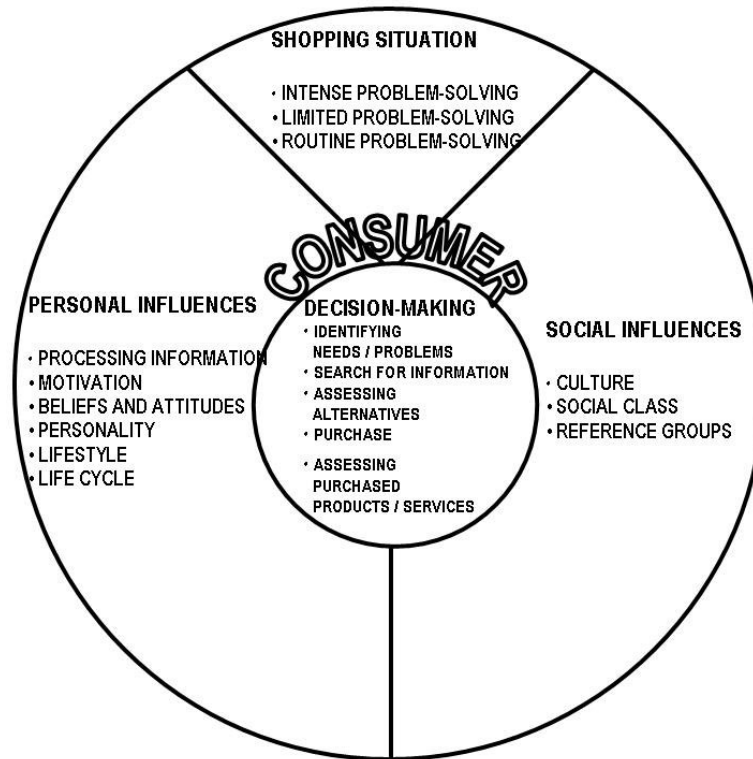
SHOPPING SITUATION

• INTENSE PROBLEM-SOLVING
• LIMITED PROBLEM-SOLVING
• ROUTINE PROBLEM-SOLVING

CONSUMER

DECISION-MAKING
• IDENTIFYING NEEDS / PROBLEMS
• SEARCH FOR INFORMATION
• ASSESSING ALTERNATIVES
• PURCHASE
• ASSESSING PURCHASED PRODUCTS / SERVICES

PERSONAL INFLUENCES

• PROCESSING INFORMATION
• MOTIVATION
• BELIEFS AND ATTITUDES
• PERSONALITY
• LIFESTYLE
• LIFE CYCLE

SOCIAL INFLUENCES

• CULTURE
• SOCIAL CLASS
• REFERENCE GROUPS